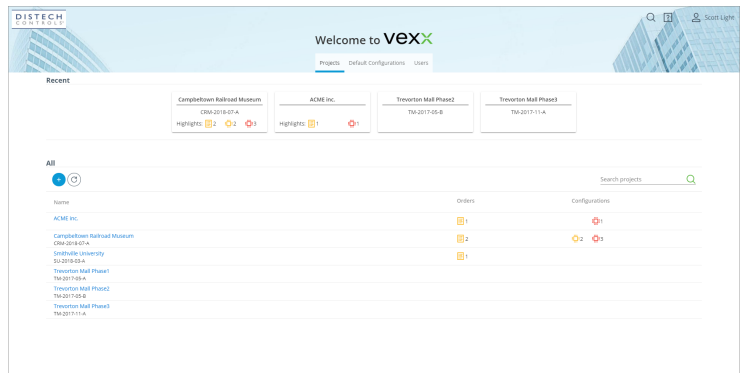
DISTECH CONTROLS

Scott Light

Welcome to VEXX

Projects Default Configurations Users

Recent

Campbeltown Railroad Museum
CRM-2018-07-A
Highlights: 2 2 3

ACME Inc.
Highlights: 1 1

Trevorton Mall Phase2
TM-2017-05-B

Trevorton Mall Phase3
TM-2017-11-A

All

Search projects

| Name | Orders | Configurations |
|---|---|---|
| ACME Inc. | 1 | 1 |
| Campbeltown Railroad Museum CRM-2018-07-A | 2 | 2 3 |
| Smithville University SU-2018-03-A | 1 | |
| Trevorton Mall Phase1 TM-2017-03-A | | |
| Trevorton Mall Phase2 TM-2017-05-B | | |
| Trevorton Mall Phase3 TM-2017-11-A | | |